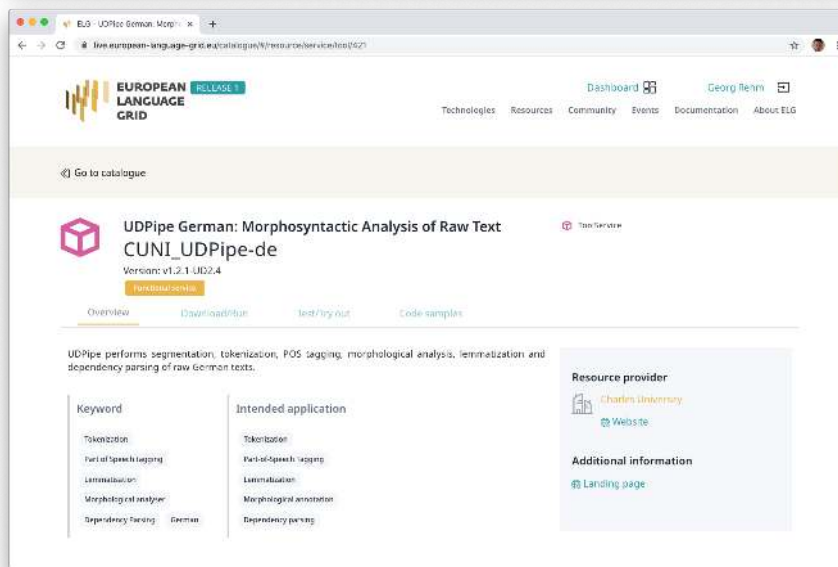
ELG - UDPipe German: Morph ×

live.european-language-grid.eu/catalogue/#/resource/service/tool/621

EUROPEAN LANGUAGE GRID RELEASE 1

Dashboard

Georg Rehm

Technologies Resources Community Events Documentation About ELG

Go to catalogue

UDPipe German: Morphosyntactic Analysis of Raw Text

CUNI_UDPipe-de

Version: v1.2.1 UD2.4

Functional service

Tool/Service

Overview Download/Run Test/try out Code samples

UDPipe performs segmentation, tokenization, POS tagging, morphological analysis, lemmatization and dependency parsing of raw German texts.

Keyword

Tokenization

Part of Speech tagging

Lemmatization

Morphological analyser

Dependency Parsing German

Intended application

Tokenization

Part-of-Speech tagging

Lemmatization

Morphological annotation

Dependency parsing

Resource provider

Charles University

Website

Additional information

Landing page